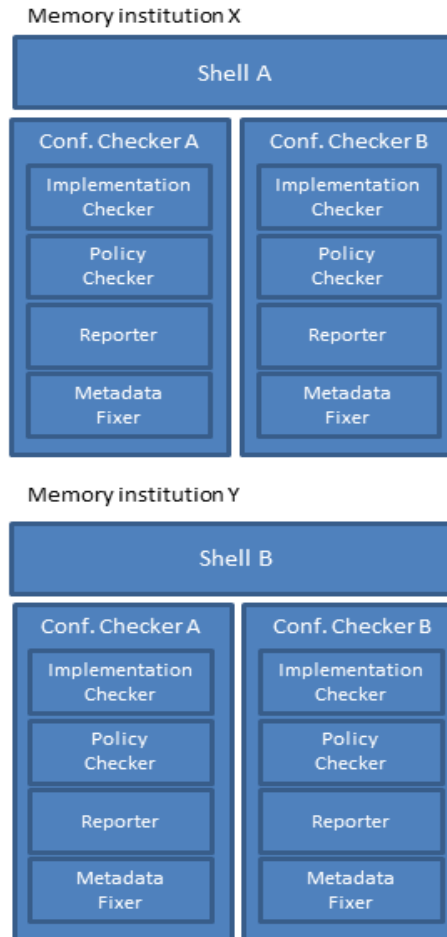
Memory institution X

Shell A

Conf. Checker A

Implementation Checker

Policy Checker

Reporter

Metadata Fixer

Conf. Checker B

Implementation Checker

Policy Checker

Reporter

Metadata Fixer

Memory institution Y

Shell B

Conf. Checker A

Implementation Checker

Policy Checker

Reporter

Metadata Fixer

Conf. Checker B

Implementation Checker

Policy Checker

Reporter

Metadata Fixer